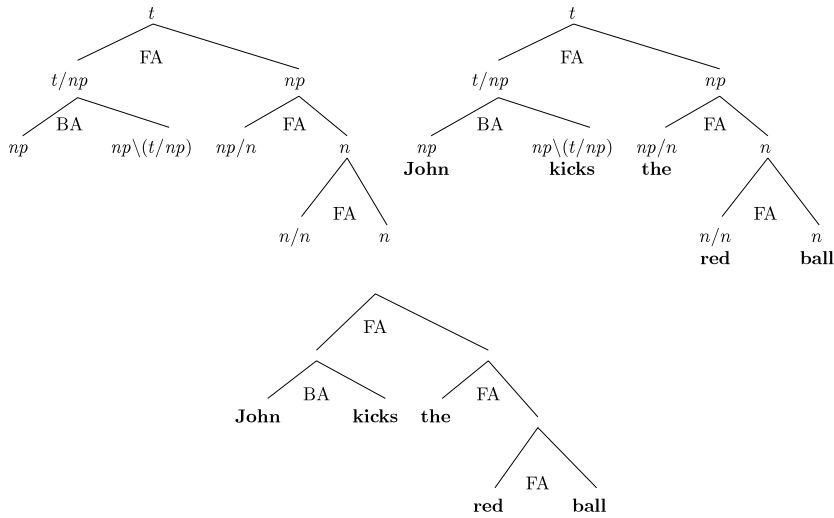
$t$

FA

$t/np$ $np$

BA FA

$np$ $np\backslash(t/np)$ $np/n$ $n$

FA

$n/n$ $n$

$t$

FA

$t/np$ $np$

BA FA

$np$ $np\backslash(t/np)$ $np/n$ $n$

**John** **kicks** **the**

FA

$n/n$ $n$

**red** **ball**

FA

BA FA

**John** **kicks** **the**

FA

**red** **ball**